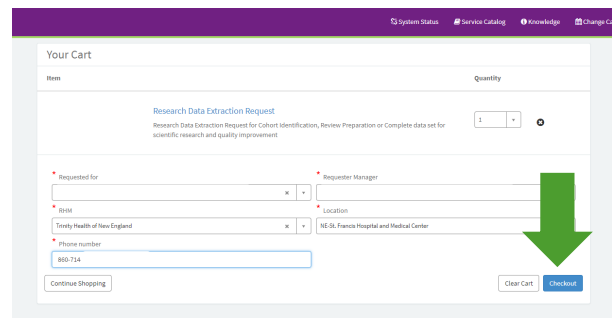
System Status Service Catalog Knowledge Change Ca

Your Cart

Item

Quantity

Research Data Extraction Request

Research Data Extraction Request for Cohort Identification, Review Preparation or Complete data set for scientific research and quality improvement

1

* Requested for

* Requester Manager

* RHM

Trinity Health of New England

* Location

NE-St. Francis Hospital and Medical Center

* Phone number

860-714

Continue Shopping

Clear Cart

Checkout